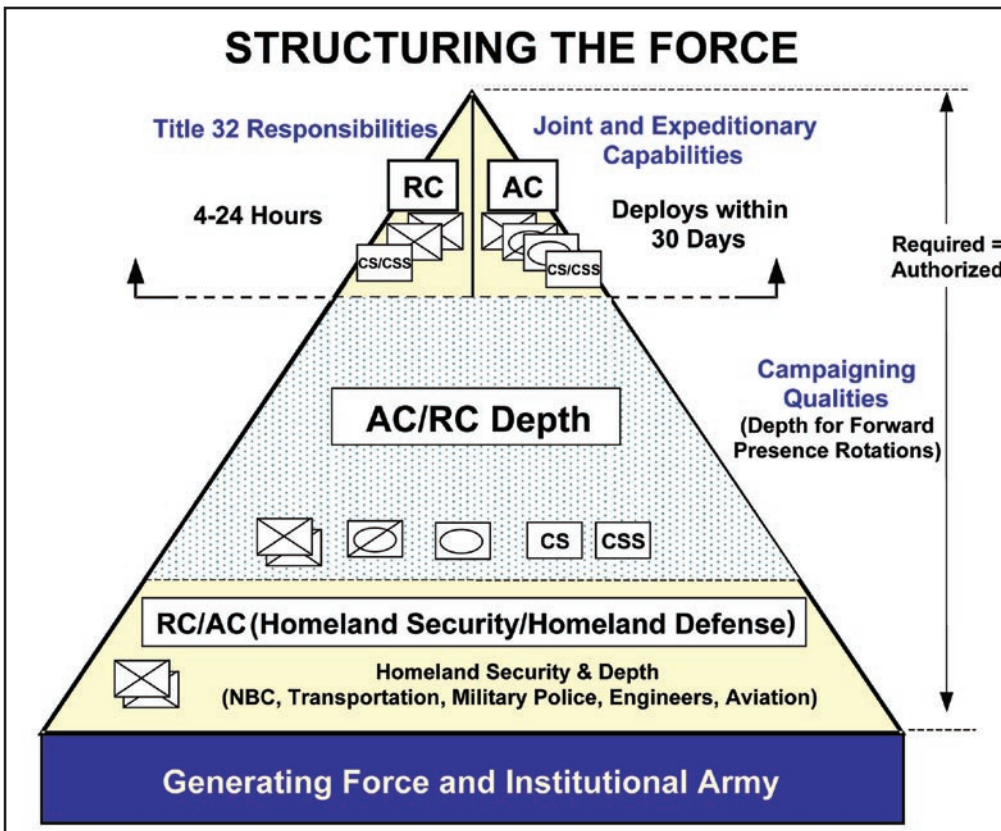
STRUCTURING THE FORCE

Title 32 Responsibilities

Joint and Expeditionary Capabilities

RC

AC

4-24 Hours

Deploys within 30 Days

CS/CSS

CS/CSS

Required = Authorized

Campaigning Qualities (Depth for Forward Presence Rotations)

AC/RC Depth

CS

CSS

RC/AC (Homeland Security/Homeland Defense)

Homeland Security & Depth (NBC, Transportation, Military Police, Engineers, Aviation)

Generating Force and Institutional Army